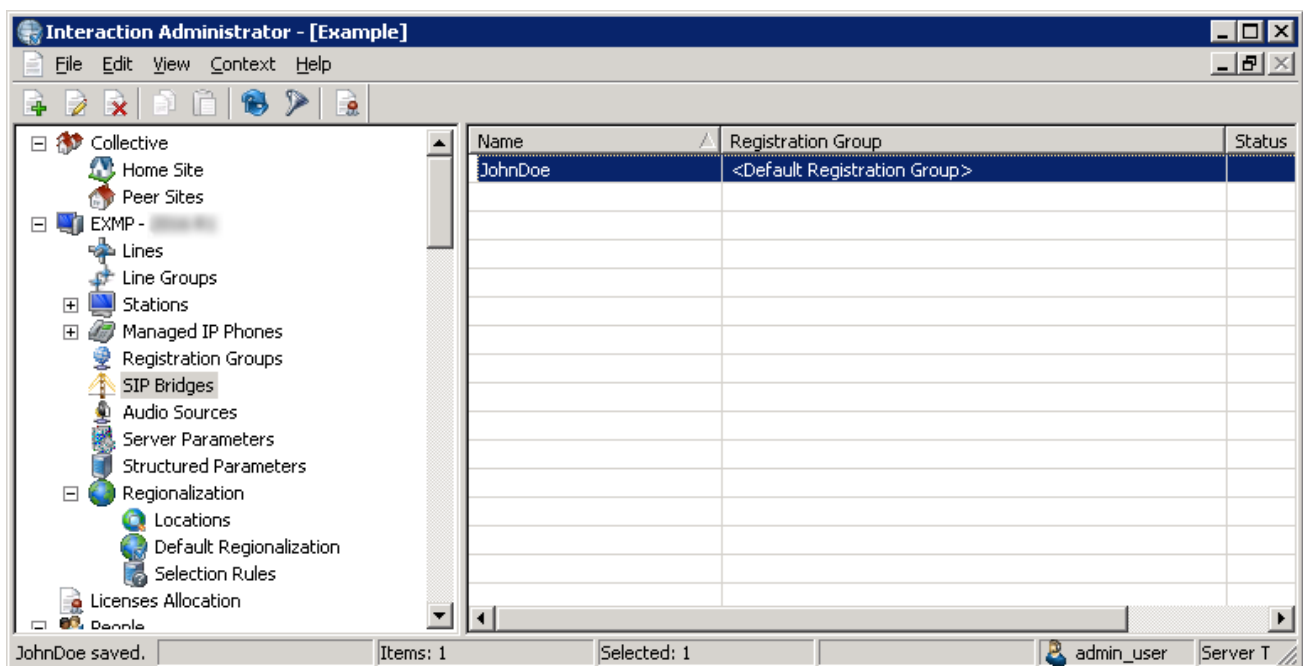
Interaction Administrator - [Example]

File Edit View Context Help

Collective
Home Site
Peer Sites
EXMP - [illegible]
Lines
Line Groups
Stations
Managed IP Phones
Registration Groups
SIP Bridges
Audio Sources
Server Parameters
Structured Parameters
Regionalization
Locations
Default Regionalization
Selection Rules
Licenses Allocation
People

| Name | Registration Group | Status |
|---|---|---|
| JohnDoe | <Default Registration Group> | |

JohnDoe saved. Items: 1 Selected: 1 admin_user Server T